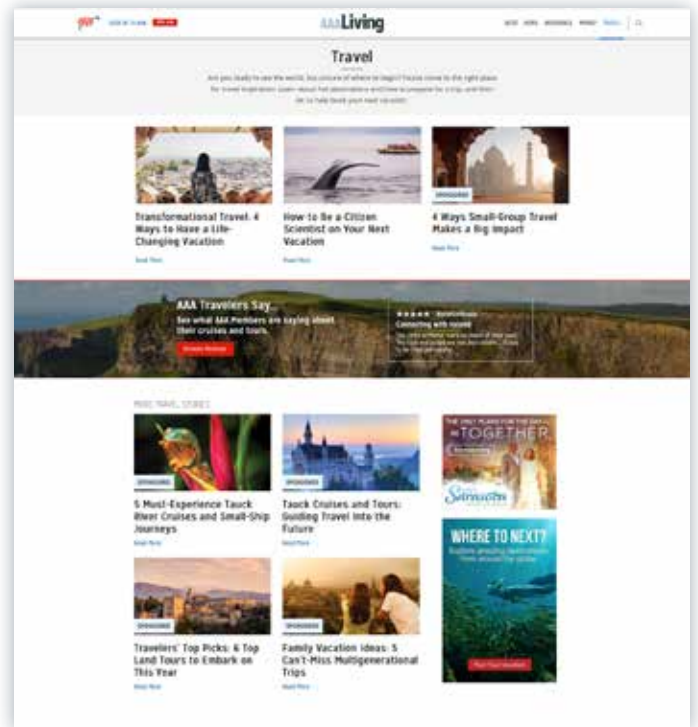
AAA Living

Travel

Are you ready to see the world, but unsure of where to begin? You've come to the right place for travel inspiration. Learn about hot destinations and how to prepare for a trip, and then let us help book your next vacation.

Transformational Travel: 4 Ways to Have a Life-Changing Vacation

Read More

How to Be a Citizen Scientist on Your Next Vacation

Read More

SPONSORED

4 Ways Small-Group Travel Makes a Big Impact

Read More

AAA Travelers Say...

See what AAA Members are saying about their cruises and tours.

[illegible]

★★★★★

Connecting with nature

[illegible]

MORE TRAVEL STORIES

SPONSORED

5 Must-Experience Tauck River Cruises and Small-Ship Journeys

Read More

SPONSORED

Tauck Cruises and Tours: Guiding Travel into the Future

Read More

SPONSORED

Travelers' Top Picks: 6 Top Land Tours to Embark on This Year

Read More

SPONSORED

Family Vacation Ideas: 5 Can't-Miss Multigenerational Trips

Read More

THE ONLY PLANS FOR THE DAY IS TOGETHER

Sarasota

WHERE TO NEXT?

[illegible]